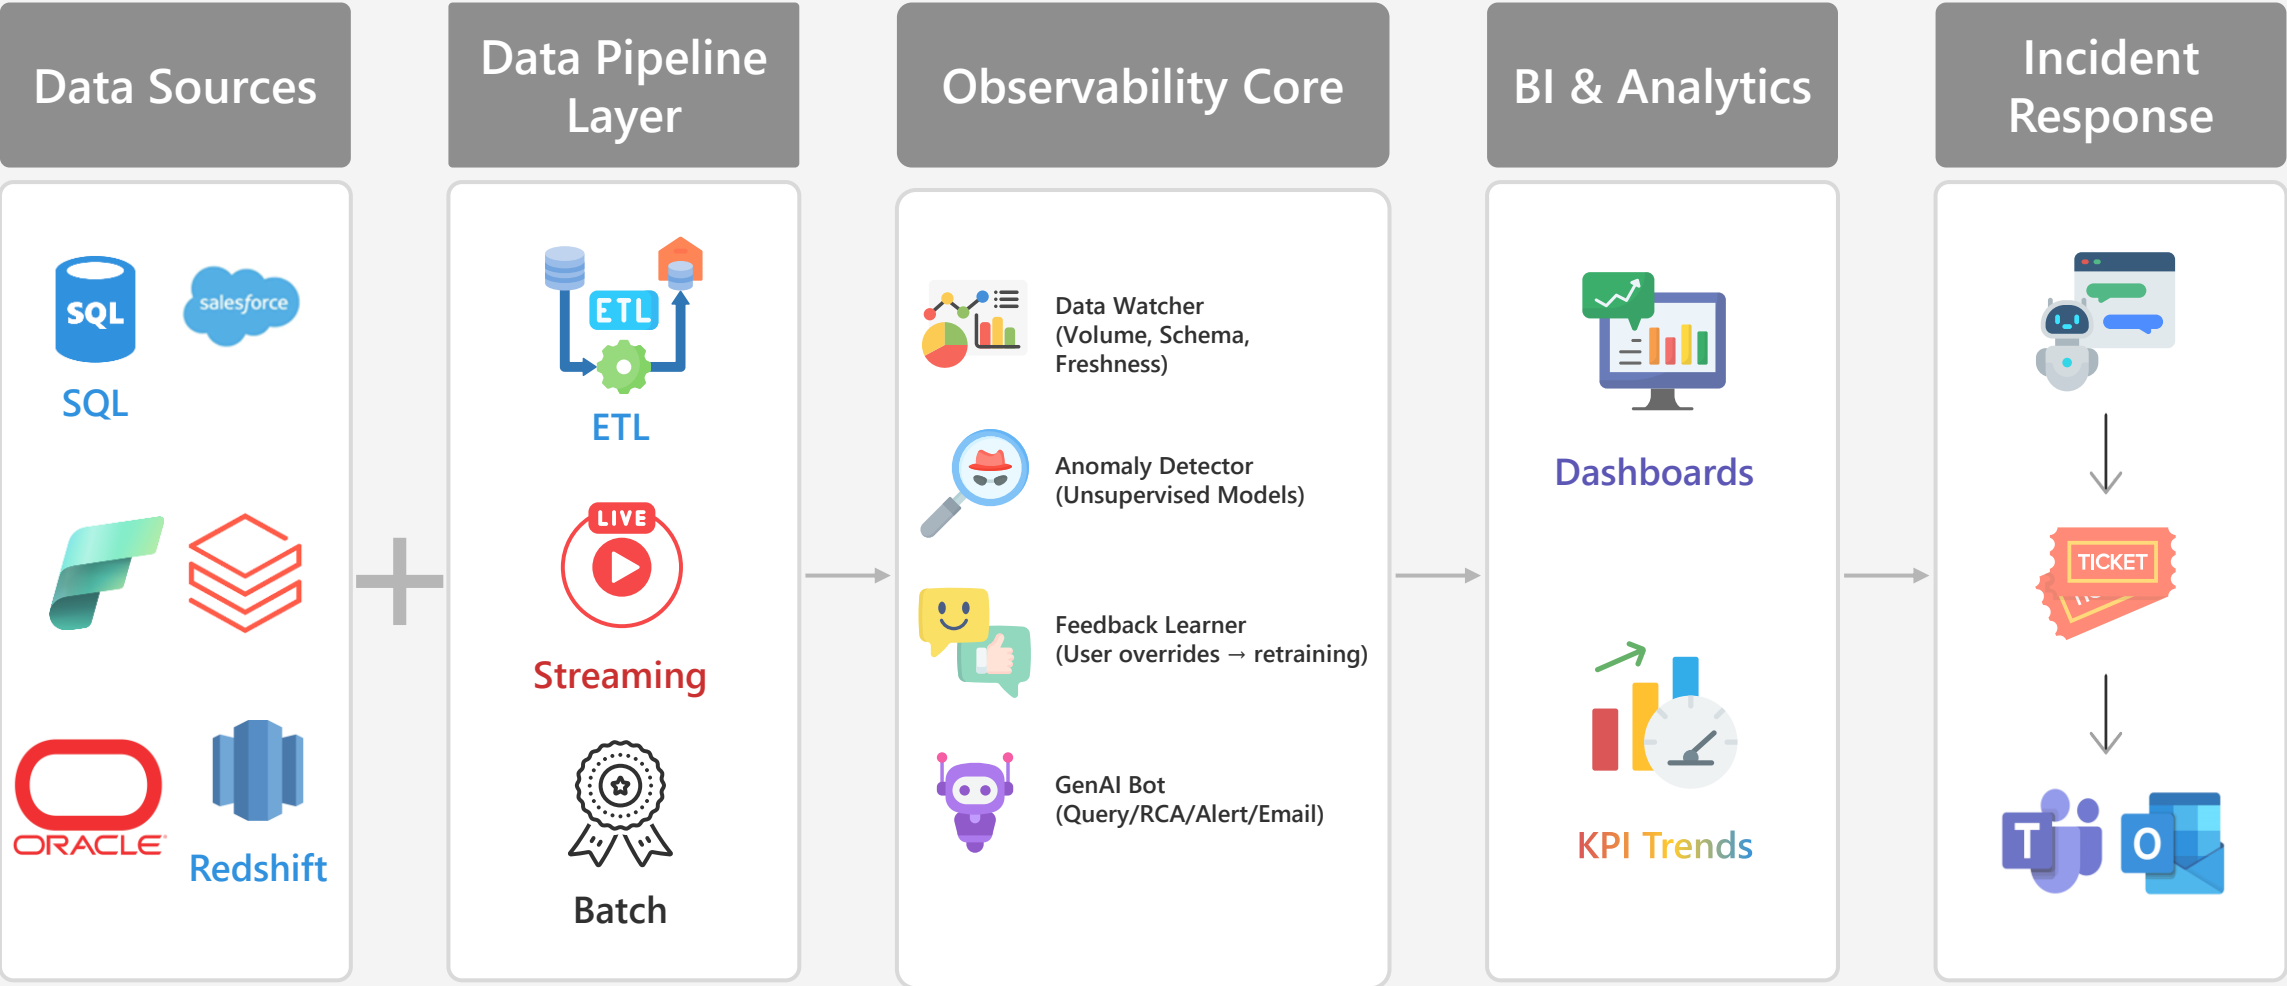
Data Sources

SQL

salesforce

SQL

ORACLE

Redshift

Data Pipeline Layer

ETL

ETL

LIVE

Streaming

Batch

Observability Core

Data Watcher (Volume, Schema, Freshness)

Anomaly Detector (Unsupervised Models)

Feedback Learner (User overrides → retraining)

GenAI Bot (Query/RCA/Alert/Email)

BI & Analytics

Dashboards

KPI Trends

Incident Response

TICKET

T

O